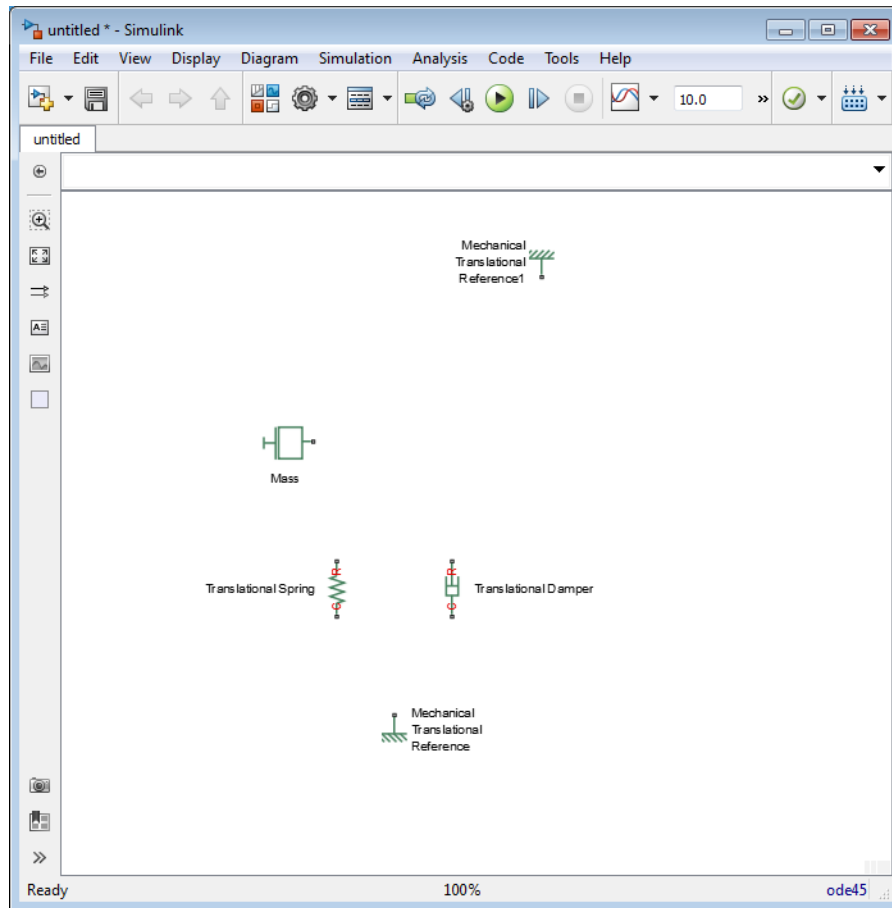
untitled * - Simulink

File Edit View Display Diagram Simulation Analysis Code Tools Help

10.0

untitled

Mechanical Translational Reference1

Mass

Translational Spring

Translational Damper

Mechanical Translational Reference

Ready

100%

ode45